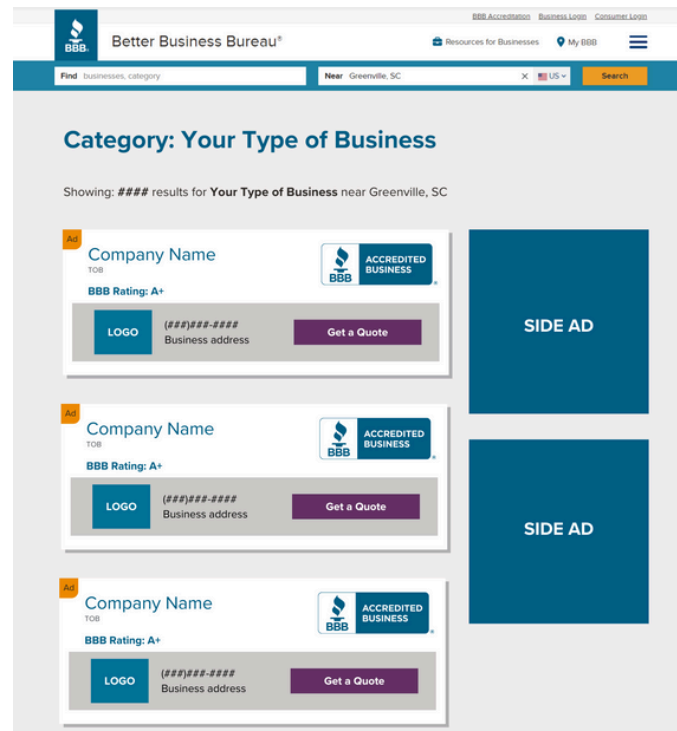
BBB Accreditation Business Login Consumer Login

BBB. Better Business Bureau®

Resources for Businesses My BBB

Find businesses, category

Near Greenville, SC

US

Search

Category: Your Type of Business

Showing: #### results for Your Type of Business near Greenville, SC

Ad

Company Name

TOB

BBB ACCREDITED BUSINESS

BBB Rating: A+

LOGO

(###)###-####
Business address

Get a Quote

Ad

Company Name

TOB

BBB ACCREDITED BUSINESS

BBB Rating: A+

LOGO

(###)###-####
Business address

Get a Quote

Ad

Company Name

TOB

BBB ACCREDITED BUSINESS

BBB Rating: A+

LOGO

(###)###-####
Business address

Get a Quote

SIDE AD

SIDE AD